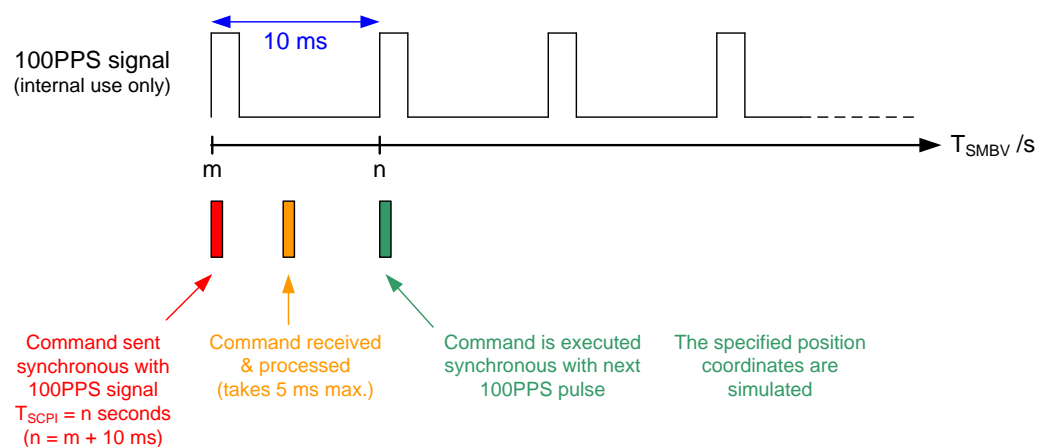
10 ms

100PPS signal
(internal use only)

$T_{SMBV}$ /s

m

n

Command sent synchronous with 100PPS signal $T_{SCPI}$ = n seconds (n = m + 10 ms)

Command received & processed (takes 5 ms max.)

Command is executed synchronous with next 100PPS pulse

The specified position coordinates are simulated